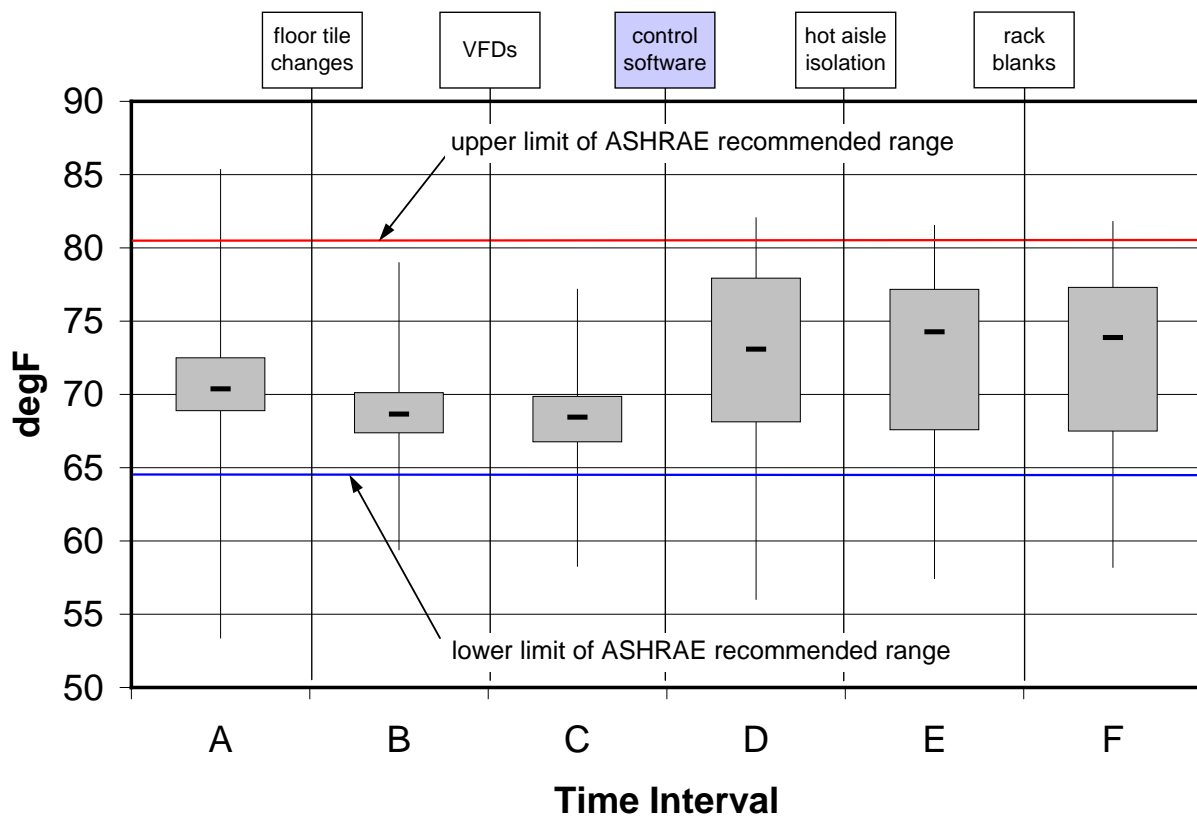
floor tile changes

VFDs

control software

hot aisle isolation

rack blanks

90
85
80
75
70
65
60
55
50

degF

upper limit of ASHRAE recommended range

lower limit of ASHRAE recommended range

A
B
C
D
E
F

Time Interval